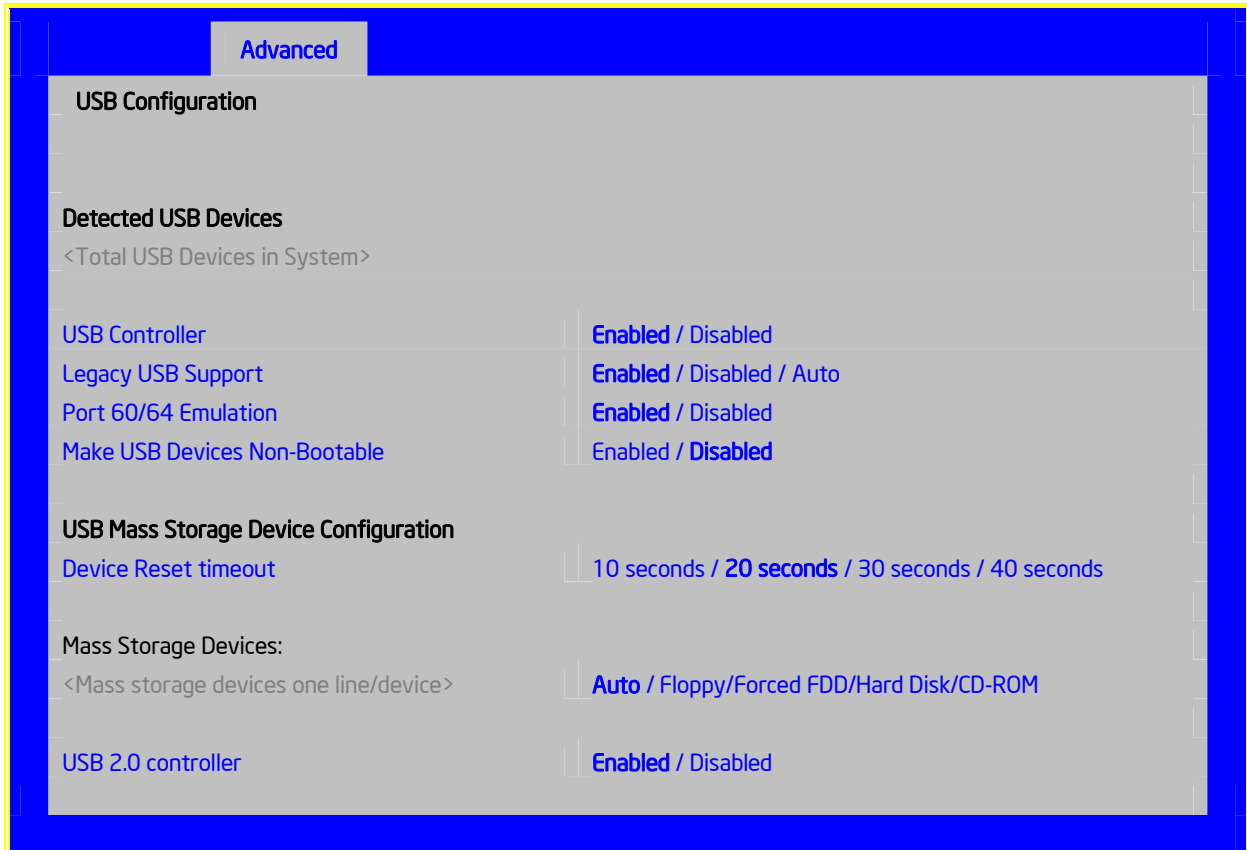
Advanced

USB Configuration

Detected USB Devices
<Total USB Devices in System>

| | |
|---|---|
| USB Controller | Enabled / Disabled |
| Legacy USB Support | Enabled / Disabled / Auto |
| Port 60/64 Emulation | Enabled / Disabled |
| Make USB Devices Non-Bootable | Enabled / Disabled |

USB Mass Storage Device Configuration

| | |
|---|---|
| Device Reset timeout | 10 seconds / 20 seconds / 30 seconds / 40 seconds |

Mass Storage Devices:

| | |
|---|---|
| <Mass storage devices one line/device> | Auto / Floppy/Forced FDD/Hard Disk/CD-ROM |

| | |
|---|---|
| USB 2.0 controller | Enabled / Disabled |